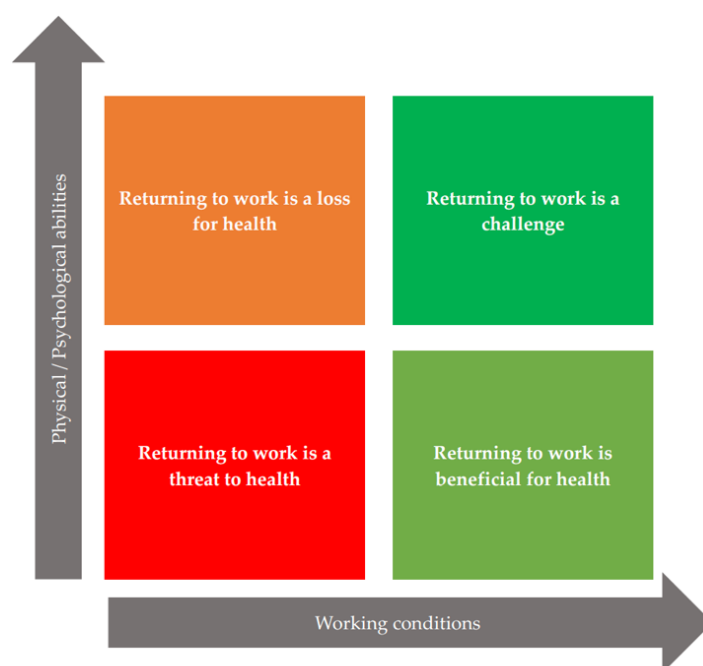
Physical / Psychological abilities

Returning to work is a loss for health

Returning to work is a challenge

Returning to work is a threat to health

Returning to work is beneficial for health

Working conditions